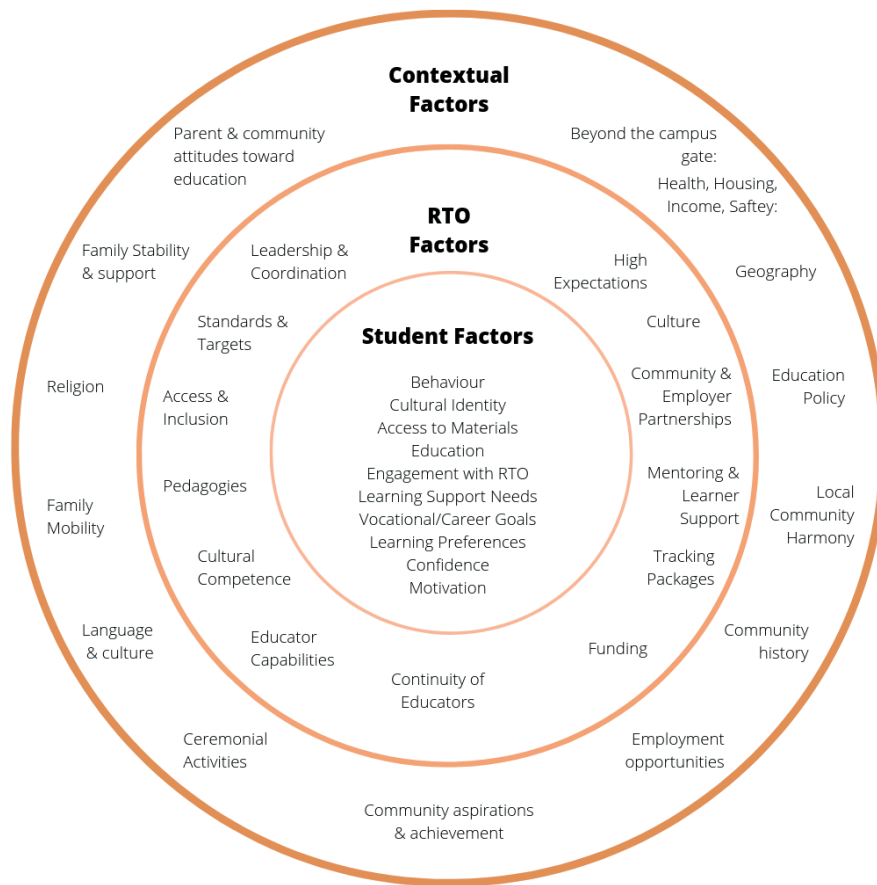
Contextual Factors

Parent & community attitudes toward education

Beyond the campus gate:
Health, Housing, Income, Saftey:

RTO Factors

Family Stability & support

Leadership & Coordination

High Expectations

Geography

Standards & Targets

Culture

Student Factors

Religion

Access & Inclusion

Behaviour
Cultural Identity
Access to Materials
Education
Engagement with RTO
Learning Support Needs
Vocational/Career Goals
Learning Preferences
Confidence
Motivation

Community & Employer Partnerships

Education Policy

Pedagogies

Mentoring & Learner Support

Family Mobility

Local Community Harmony

Cultural Competence

Tracking Packages

Language & culture

Educator Capabilities

Funding

Community history

Continuity of Educators

Ceremonial Activities

Employment opportunities

Community aspirations & achievement